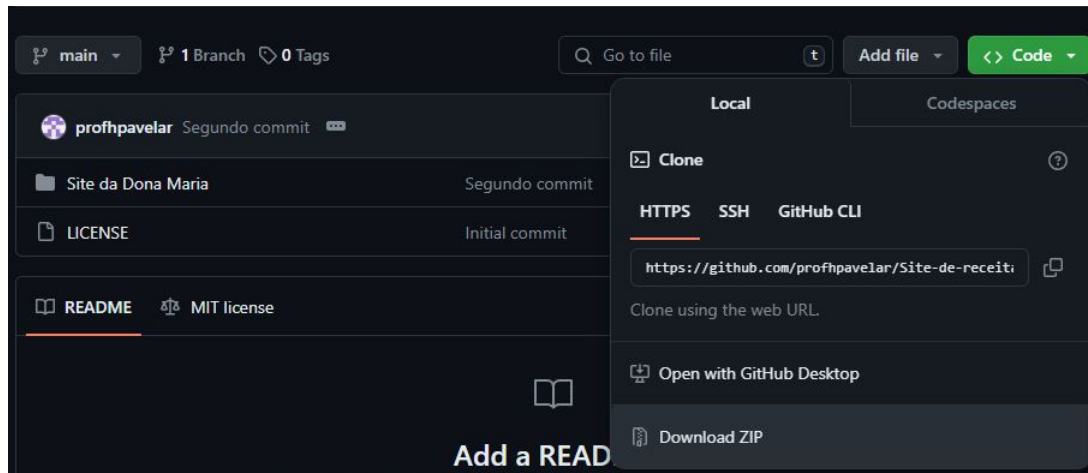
main

1 Branch 0 Tags

Go to file t

Add file

<> Code

Local

Codespaces

profhpavelar Segundo commit

Site da Dona Maria

Segundo commit

LICENSE

Initial commit

Clone

HTTPS SSH GitHub CLI

https://github.com/profhpavelar/Site-de-receit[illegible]

Clone using the web URL.

README

MIT license

Open with GitHub Desktop

Download ZIP

Add a READ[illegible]